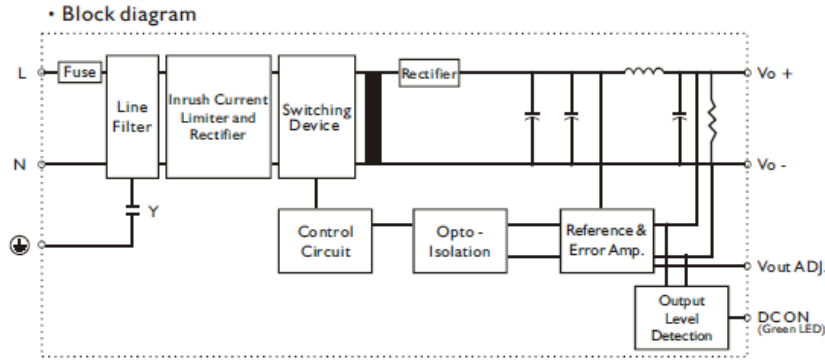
• Block diagram

L

Fuse

Line Filter

Inrush Current Limiter and Rectifier

Switching Device

Rectifier

Vo +

N

Vo -

Y

Control Circuit

Opto - Isolation

Reference & Error Amp.

Vout ADJ.

Output Level Detection

DC ON (Green LED)